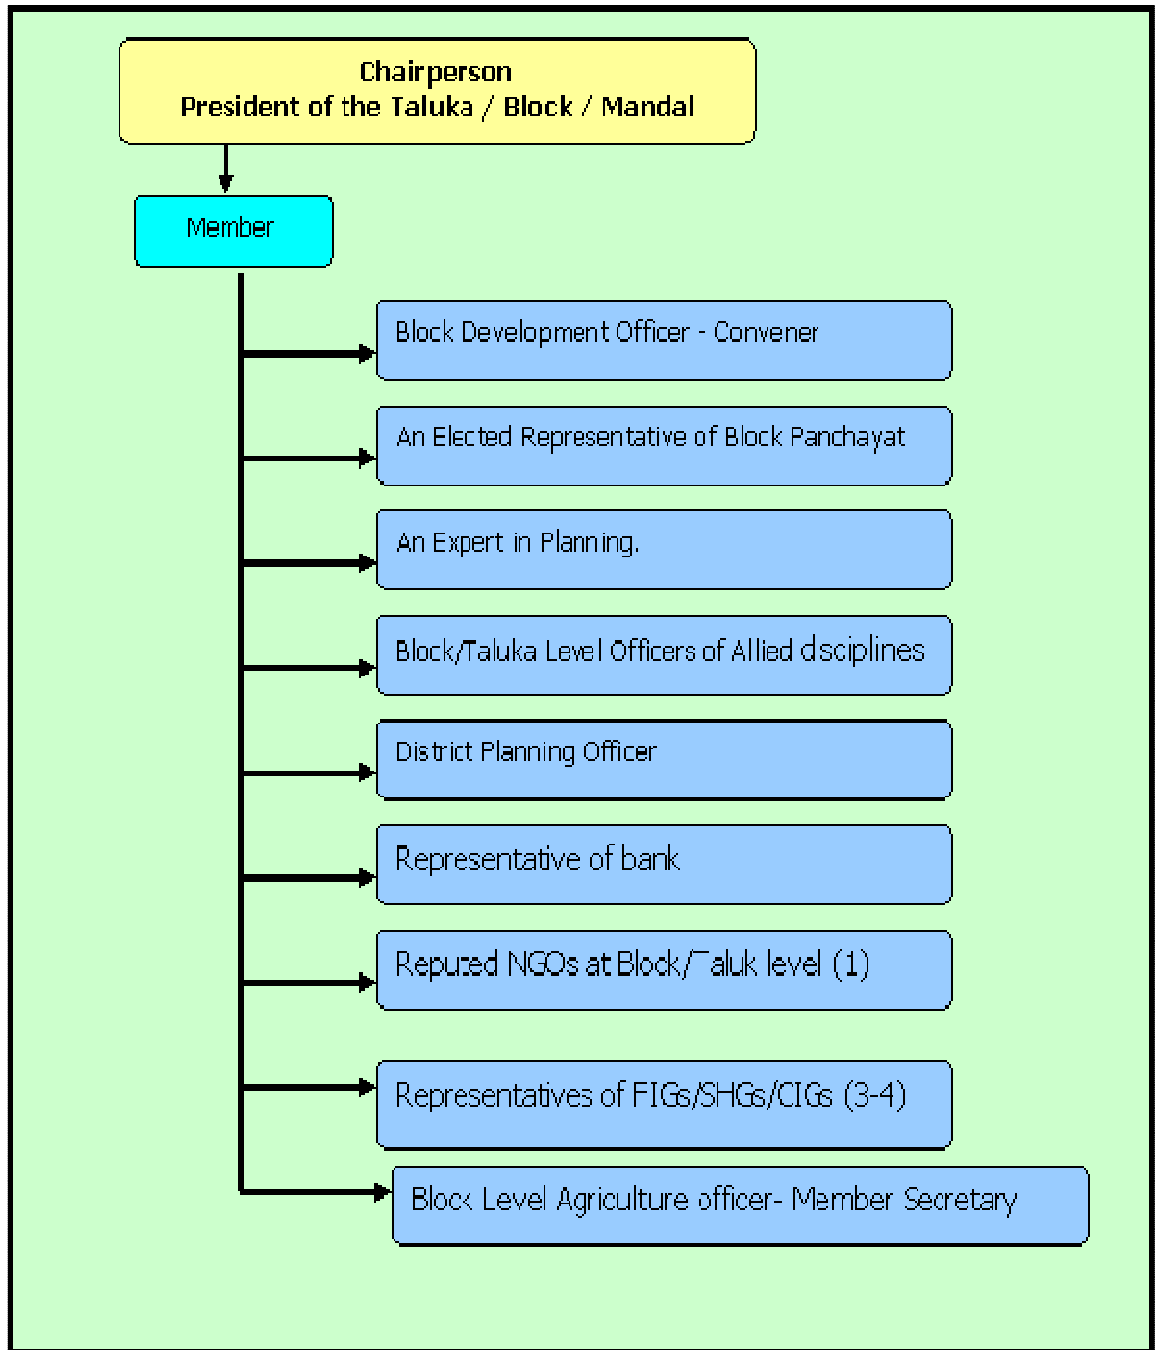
Chairperson
President of the Taluka / Block / Mandal

Member

Block Development Officer - Convener

An Elected Representative of Block Panchayat

An Expert in Planning.

Block/Taluka Level Officers of Allied dsciplines

District Planning Officer

Representative of bank

Repuzed NGOs at Block/¬aluk level (1)

Representatives of FIGs/SHGs/CIGs (3-4)

Block Level Agriculture officer- Member Secretary